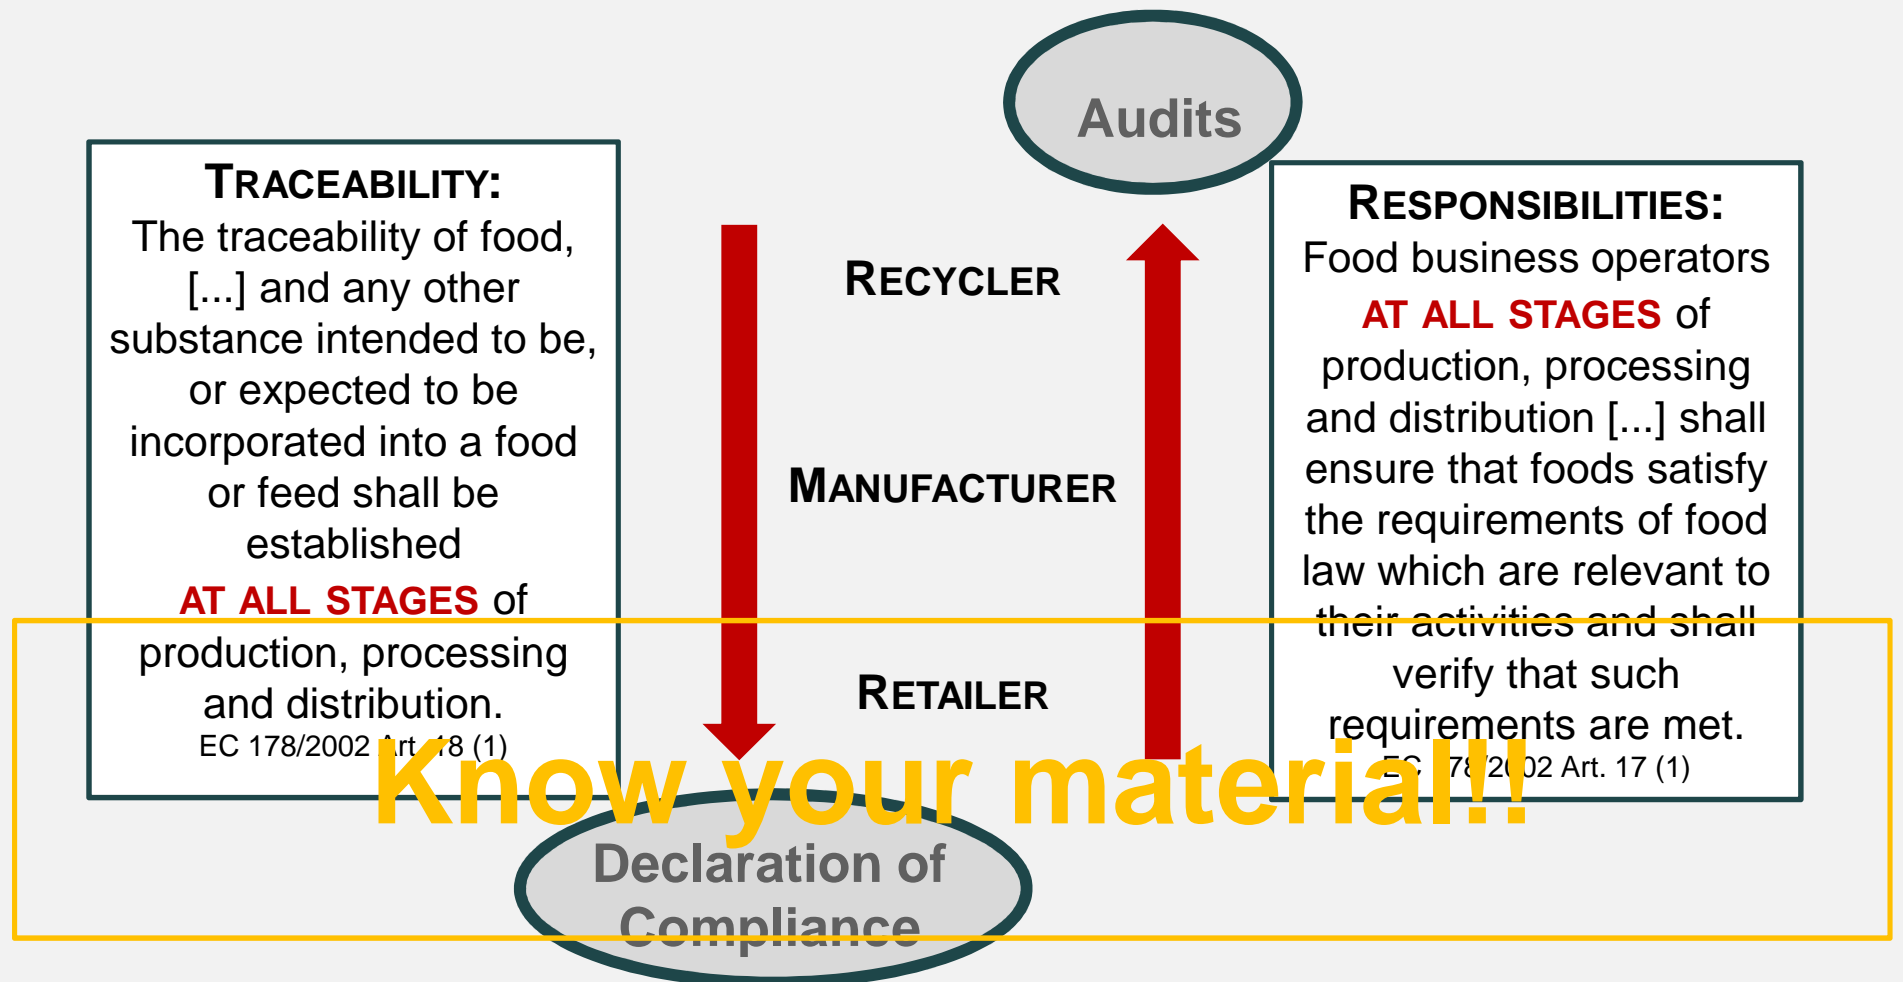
Audits

TRACEABILITY:
The traceability of food, [...] and any other substance intended to be, or expected to be incorporated into a food or feed shall be established AT ALL STAGES of production, processing and distribution.
EC 178/2002 Art. 18 (1)

RECYCLER

MANUFACTURER

RETAILER

RESPONSIBILITIES:
Food business operators AT ALL STAGES of production, processing and distribution [...] shall ensure that foods satisfy the requirements of food law which are relevant to their activities and shall verify that such requirements are met.
EC 178/2002 Art. 17 (1)

Know your material!!

Declaration of Compliance